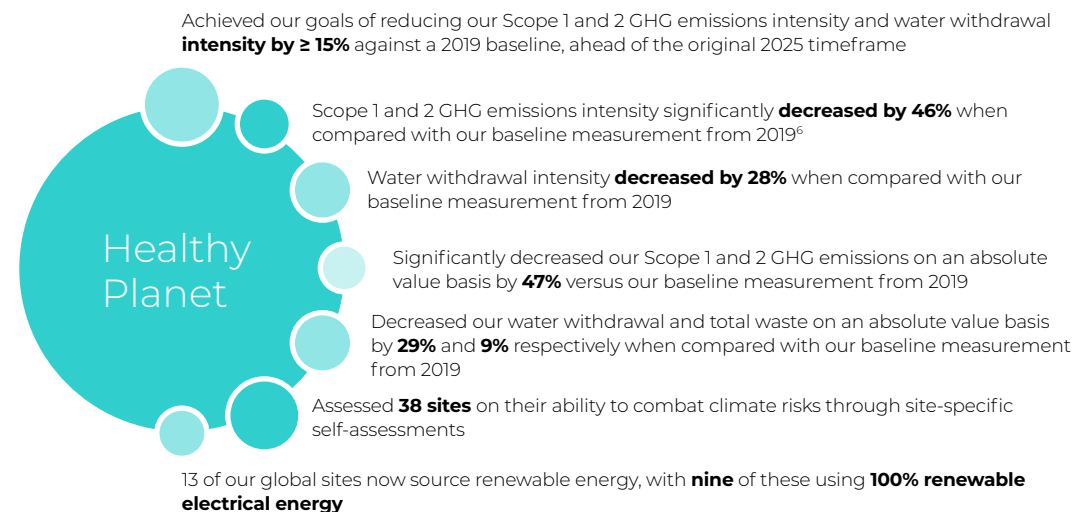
Achieved our goals of reducing our Scope 1 and 2 GHG emissions intensity and water withdrawal **intensity by ≥ 15%** against a 2019 baseline, ahead of the original 2025 timeframe

Healthy Planet

Scope 1 and 2 GHG emissions intensity significantly **decreased by 46%** when compared with our baseline measurement from 2019$^6$

Water withdrawal intensity **decreased by 28%** when compared with our baseline measurement from 2019

Significantly decreased our Scope 1 and 2 GHG emissions on an absolute value basis by **47%** versus our baseline measurement from 2019

Decreased our water withdrawal and total waste on an absolute value basis by **29%** and **9%** respectively when compared with our baseline measurement from 2019

Assessed **38 sites** on their ability to combat climate risks through site-specific self-assessments

13 of our global sites now source renewable energy, with **nine** of these using **100% renewable electrical energy**